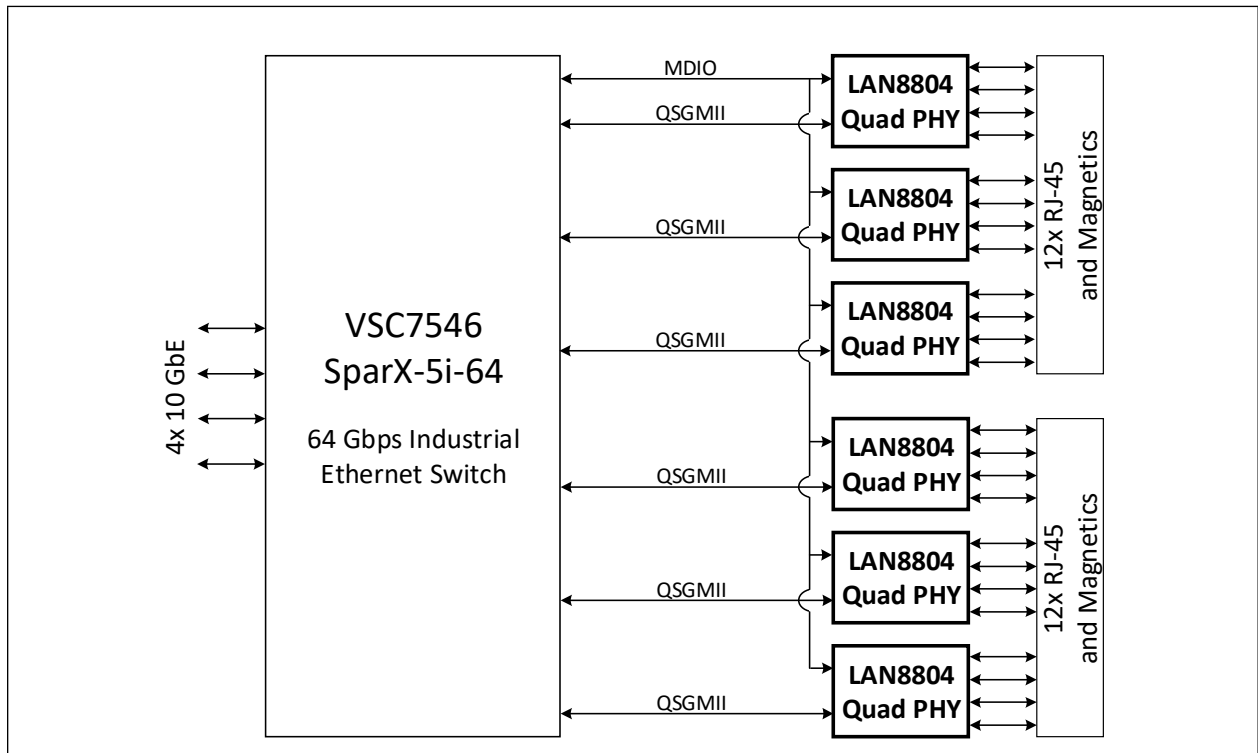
4x 10 GbE

VSC7546
SparX-5i-64

64 Gbps Industrial Ethernet Switch

MDIO
QSGMII
QSGMII
QSGMII
QSGMII
QSGMII
QSGMII

LAN8804 Quad PHY
LAN8804 Quad PHY
LAN8804 Quad PHY
LAN8804 Quad PHY
LAN8804 Quad PHY
LAN8804 Quad PHY

12x RJ-45 and Magnetics
12x RJ-45 and Magnetics